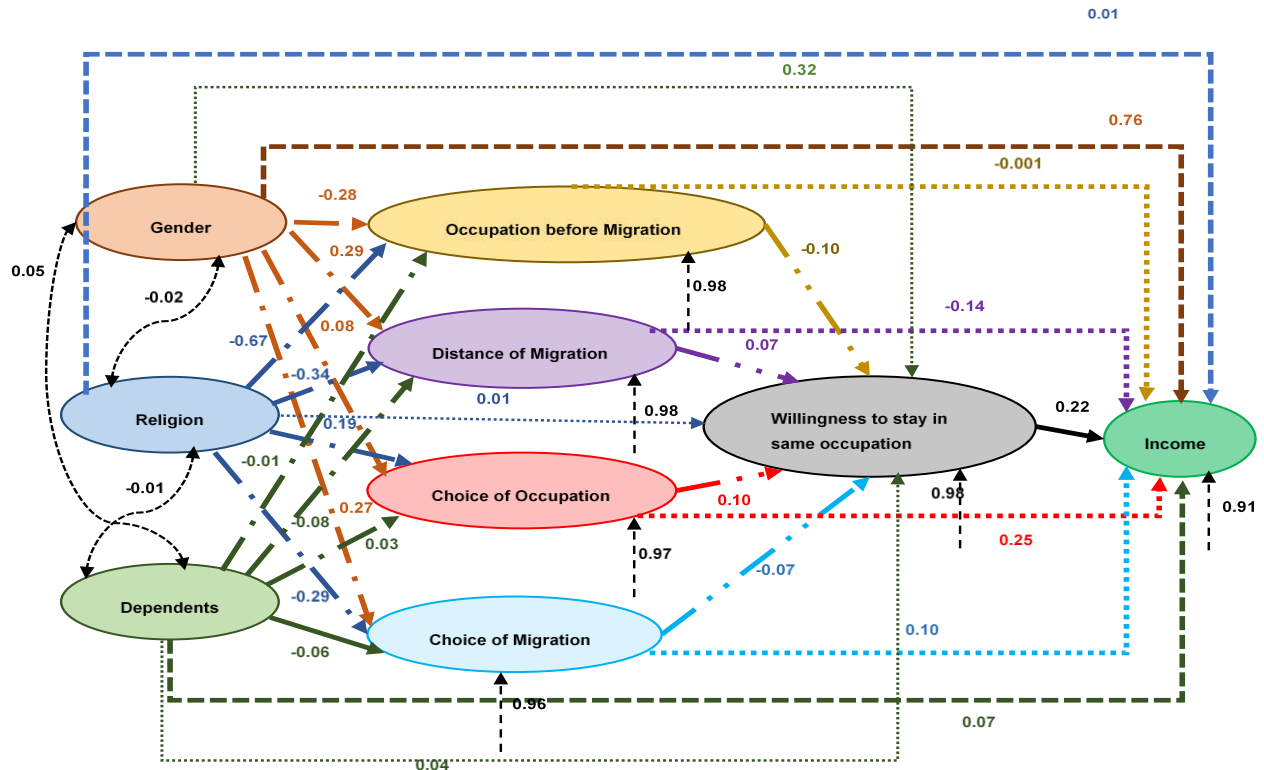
0.01

0.32

0.76

-0.001

-0.28

Gender

Occupation before Migration

0.29

-0.10

0.05

0.98

-0.02

-0.14

0.08

-0.67

Distance of Migration

0.07

-0.34

Religion

0.01

0.98

Willingness to stay in same occupation

0.22

Income

0.19

-0.01

-0.01

Choice of Occupation

0.10

0.98

0.91

-0.08

0.27

0.25

0.03

0.97

Dependents

-0.29

-0.07

Choice of Migration

0.10

-0.06

0.96

0.07

0.04